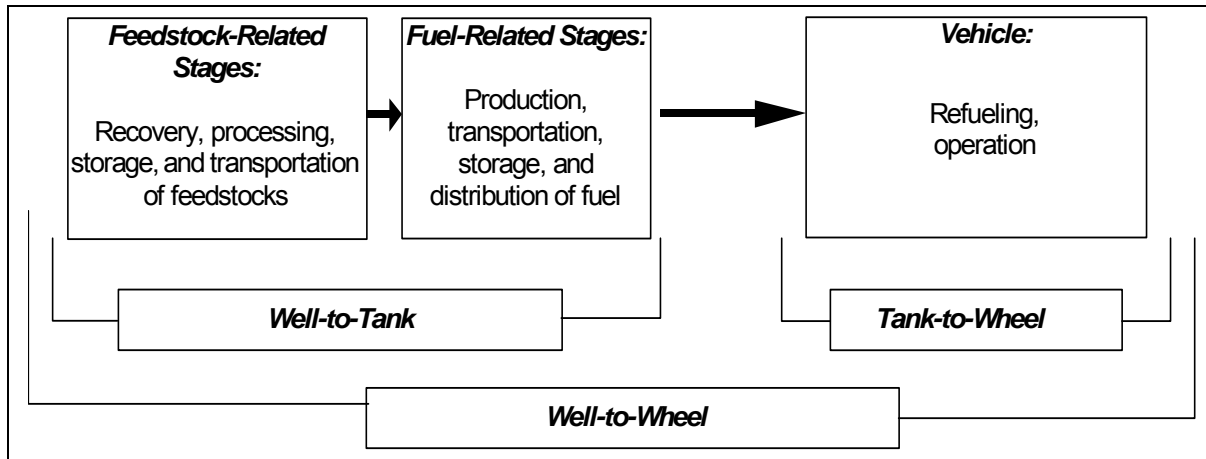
Feedstock-Related Stages:

Recovery, processing, storage, and transportation of feedstocks

Fuel-Related Stages:

Production, transportation, storage, and distribution of fuel

Vehicle:

Refueling, operation

Well-to-Tank

Tank-to-Wheel

Well-to-Wheel